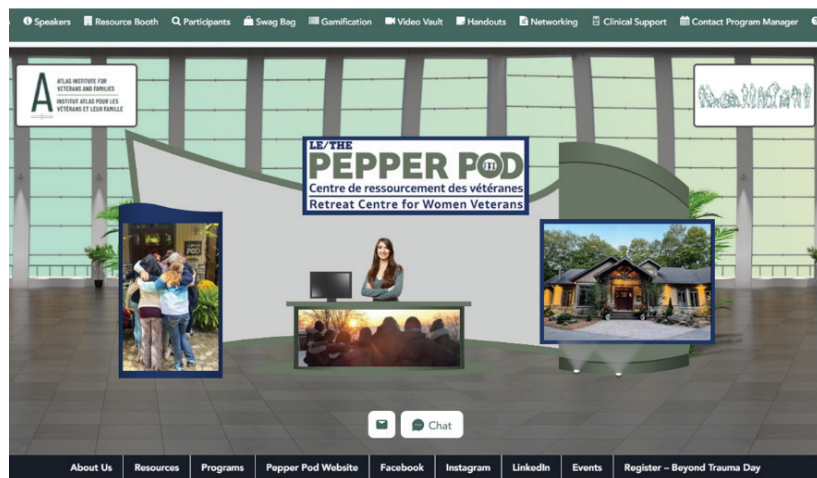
Speakers Resource Booth Participants Swag Bag Gamification Video Vault Handouts Networking Clinical Support Contact Program Manager

ATLAS INSTITUTE FOR VETERANS AND FAMILIES
INSTITUT ATLAS POUR LES VÉTÉRANS ET LEUR FAMILLE

LE/THE
PEPPER POD
Centre de ressourcement des vétéranes
Retreat Centre for Women Veterans

Chat

About Us Resources Programs Pepper Pod Website Facebook Instagram LinkedIn Events Register – Beyond Trauma Day